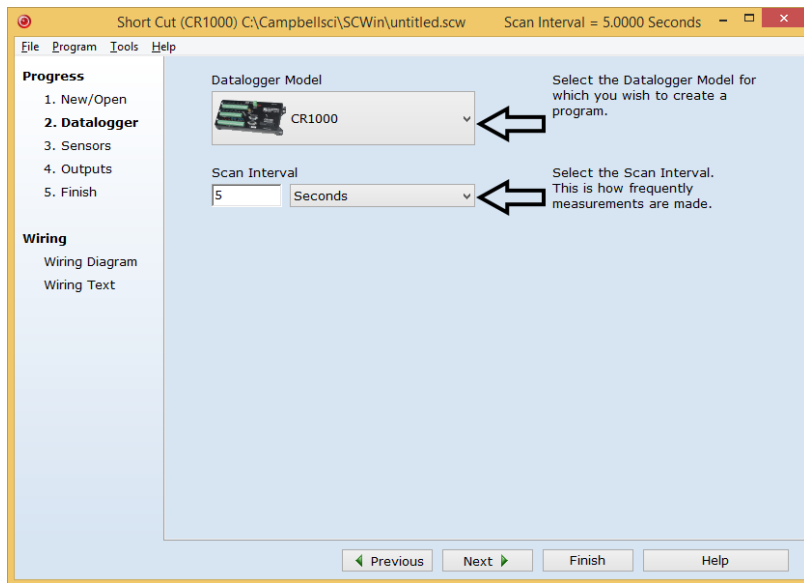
Short Cut (CR1000) C:\Campbellsci\SCWin\untitled.scw Scan Interval = 5.0000 Seconds

File Program Tools Help

Progress
1. New/Open
2. Datalogger
3. Sensors
4. Outputs
5. Finish

Wiring
Wiring Diagram
Wiring Text

Datalogger Model
CR1000

Select the Datalogger Model for which you wish to create a program.

Scan Interval
5
Seconds

Select the Scan Interval. This is how frequently measurements are made.

Previous
Next
Finish
Help